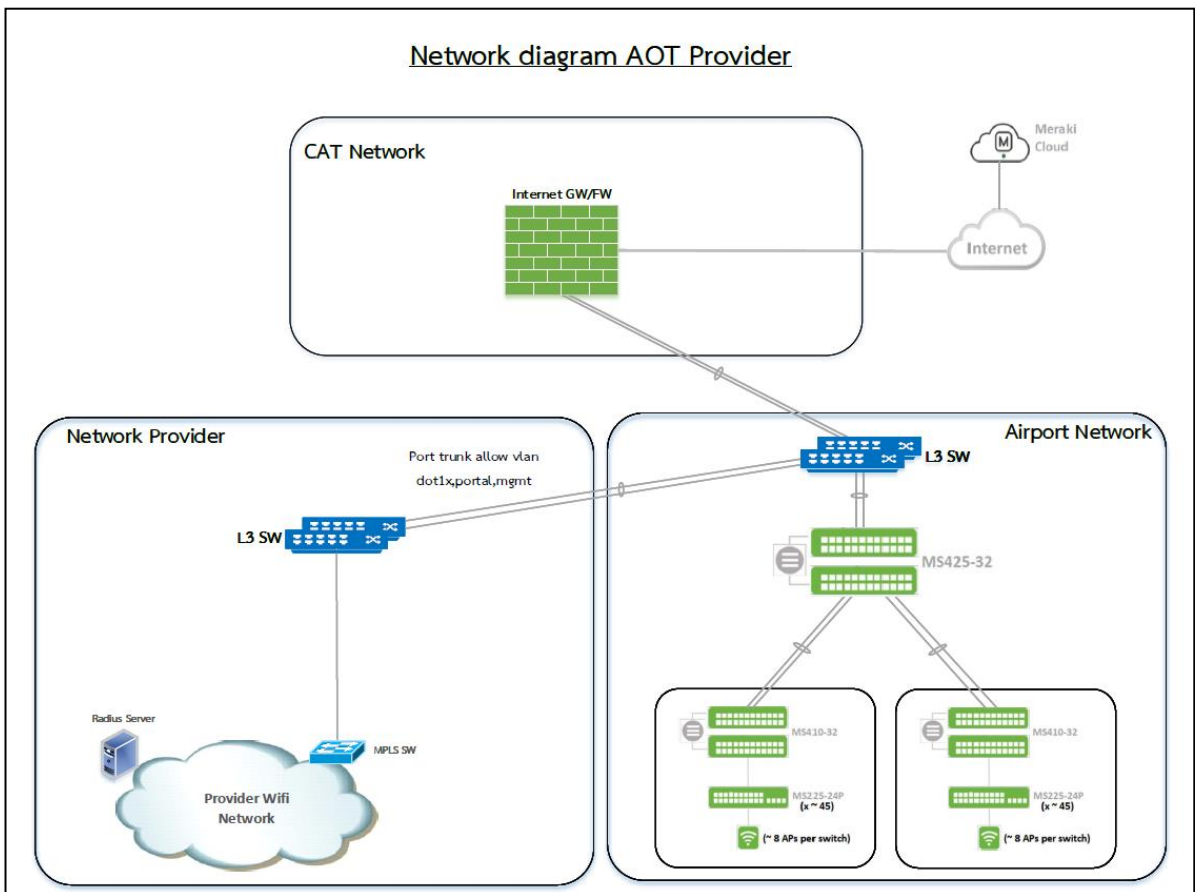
Network diagram AOT Provider

CAT Network

Internet GW/FW

M

Meraki Cloud

Internet

Network Provider

Port trunk allow vlan dot1x,portal,mgmt

L3 SW

Airport Network

L3 SW

MS425-32

Radius Server

MPLS SW

Provider Wifi Network

MS410-32

MS225-24P (x ~ 45)

(~ 8 APs per switch)

MS410-32

MS225-24P (x ~ 45)

(~ 8 APs per switch)